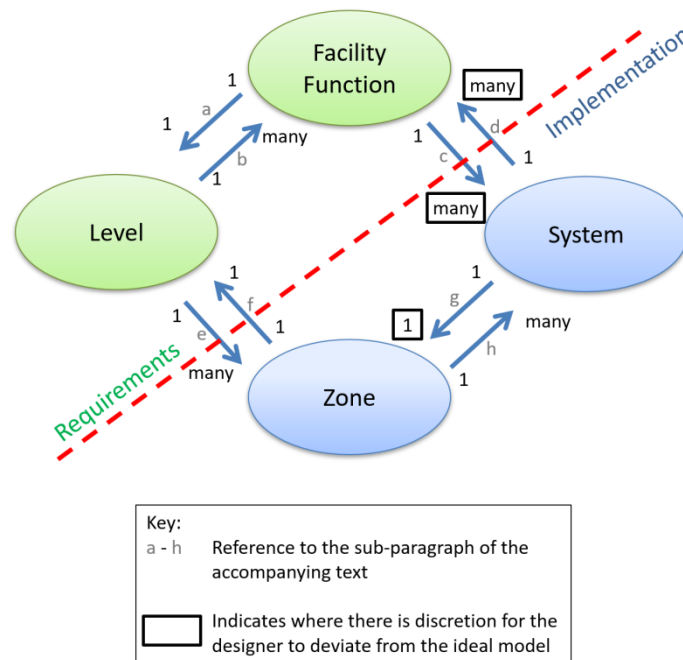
Facility Function

Level

System

Zone

1
a
1

many
b
1

many
d
1

1
c
many

1
f
1

1
e
many

1
g
1

many
h
1

Implementation

Requirements

Key:

a - h Reference to the sub-paragraph of the accompanying text

Indicates where there is discretion for the designer to deviate from the ideal model